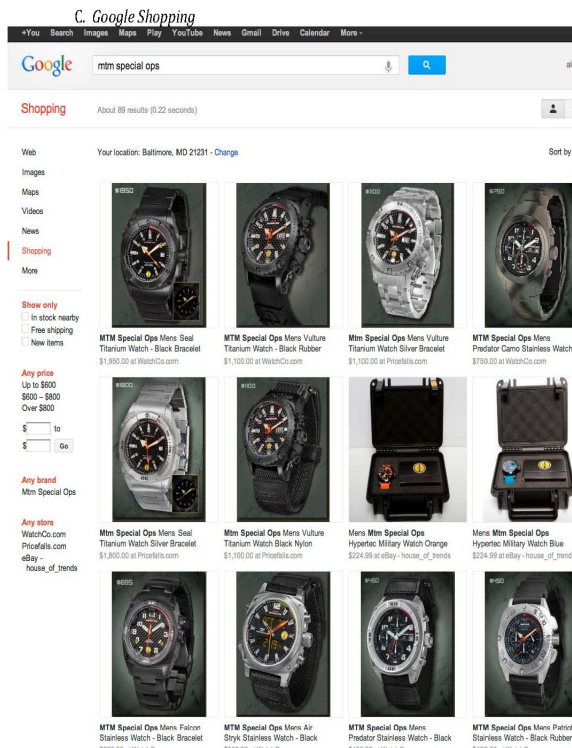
C. Google Shopping

+You Search Images Maps Play YouTube News Gmail Drive Calendar More -

Google

mtm special ops

Shopping

About 89 results (0.22 seconds)

Web
Images
Maps
Videos
News
Shopping
More

Show only
In stock nearby
Free shipping
New items

Any price
Up to $600
$600 – $800
Over $800
$ to
$ Go

Any brand
Mtm Special Ops

Any store
WatchCo.com
Pricefalls.com
eBay - house_of_trends

Your location: Baltimore, MD 21231 - Change

Sort by

MTM Special Ops Mens Seal Titanium Watch - Black Bracelet
$1,950.00 at WatchCo.com

MTM Special Ops Mens Vulture Titanium Watch - Black Rubber
$1,100.00 at WatchCo.com

MTM Special Ops Mens Vulture Titanium Watch Silver Bracelet
$1,100.00 at Pricefalls.com

MTM Special Ops Mens Predator Camo Stainless Watch
$750.00 at WatchCo.com

MTM Special Ops Mens Seal Titanium Watch Silver Bracelet
$1,800.00 at Pricefalls.com

MTM Special Ops Mens Vulture Titanium Watch Black Nylon
$1,100.00 at Pricefalls.com

Mens Mtm Special Ops Hypertec Military Watch Orange
$224.99 at eBay - house_of_trends

Mens Mtm Special Ops Hypertec Military Watch Blue
$224.99 at eBay - house_of_trend

MTM Special Ops Mens Falcon Stainless Watch - Black Bracelet

MTM Special Ops Mens Air Stryk Stainless Watch - Black

MTM Special Ops Mens Predator Stainless Watch - Black

MTM Special Ops Mens Patriot Stainless Watch - Black Rubber